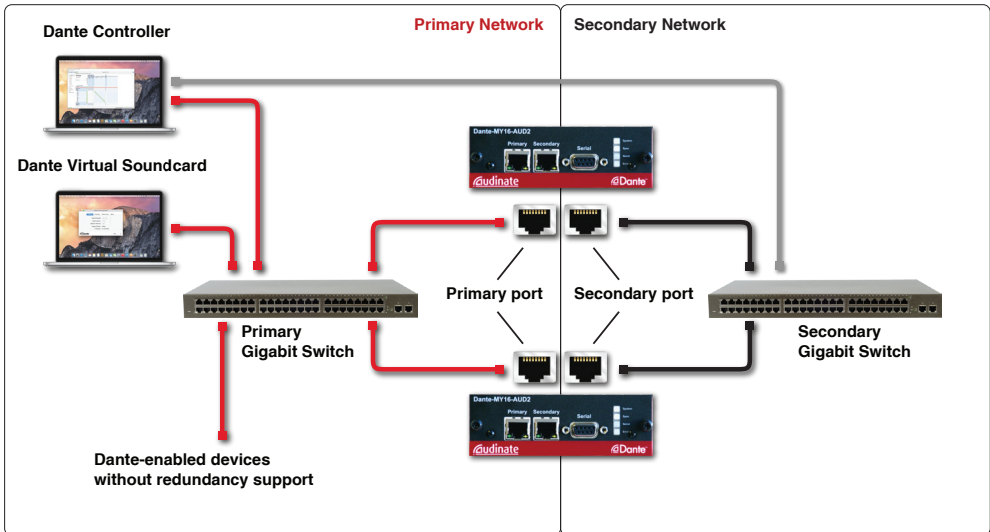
Dante Controller

Primary Network

Secondary Network

Dante Virtual Soundcard

Dante-MY16-AUD2
Primary Secondary Serial
audinate Dante

Primary port

Secondary port

Primary Gigabit Switch

Secondary Gigabit Switch

Dante-MY16-AUD2
Primary Secondary Serial
audinate Dante

Dante-enabled devices without redundancy support